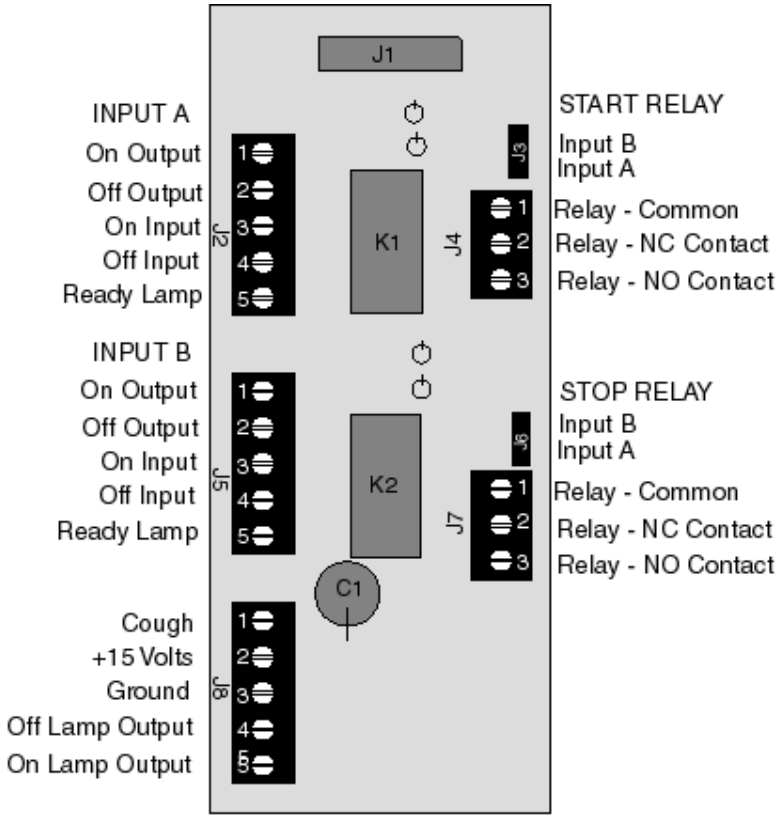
J1

INPUT A
On Output
Off Output
On Input
Off Input
Ready Lamp

J2
1
2
3
4
5

START RELAY
Input B
Input A
J3

K1

J4
1
2
3
Relay - Common
Relay - NC Contact
Relay - NO Contact

INPUT B
On Output
Off Output
On Input
Off Input
Ready Lamp

J5
1
2
3
4
5

STOP RELAY
Input B
Input A
J6

K2

J7
1
2
3
Relay - Common
Relay - NC Contact
Relay - NO Contact

C1

Cough
+15 Volts
Ground
Off Lamp Output
On Lamp Output

J8
1
2
3
4
5